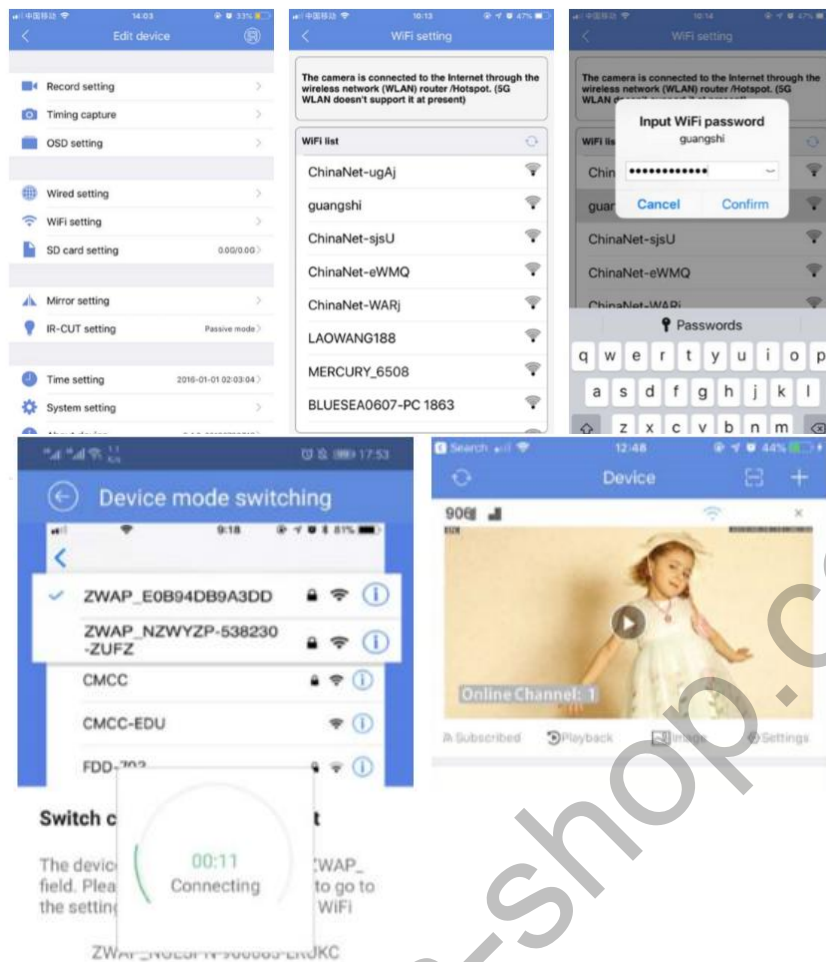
14:03 33%
Edit device

Record setting
Timing capture
OSD setting

Wired setting
WiFi setting
SD card setting 0.00/0.00

Mirror setting
IR-CUT setting Passive mode

Time setting 2016-01-01 02:03:04
System setting

10:13 47%
WiFi setting

The camera is connected to the Internet through the wireless network (WLAN) router /Hotspot. (5G WLAN doesn't support it at present)

WiFi list
ChinaNet-ugAj
guangshi
ChinaNet-sjsU
ChinaNet-eWMQ
ChinaNet-WARj
LAOWANG188
MERCURY_6508
BLUESEA0607-PC 1863

10:14 47%
WiFi setting

The camera is connected to the Internet through the wireless network (WLAN) router /Hotspot. (5G WLAN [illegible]

WiFi list
Chin
guar
Input WiFi password
guangshi
••••••••••••
Cancel
Confirm
ChinaNet-sjsU
ChinaNet-eWMQ
ChinaNet-WARj
Passwords
q w e r t y u i o p
a s d f g h j k l
z x c v b n m

17:53
Device mode switching
9:18 81%
ZWAP_E0B94DB9A3DD
ZWAP_NZWYZP-538230-ZUFZ
CMCC
CMCC-EDU
FDD-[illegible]

Switch c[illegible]t
The devic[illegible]ZWAP_ field. Plea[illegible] to go to the setting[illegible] WiFi
00:11
Connecting
ZWA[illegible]

Search 12:48 44%
Device
906
Online Channel: 1
Subscribed
Playback
Image
Settings

shop.c